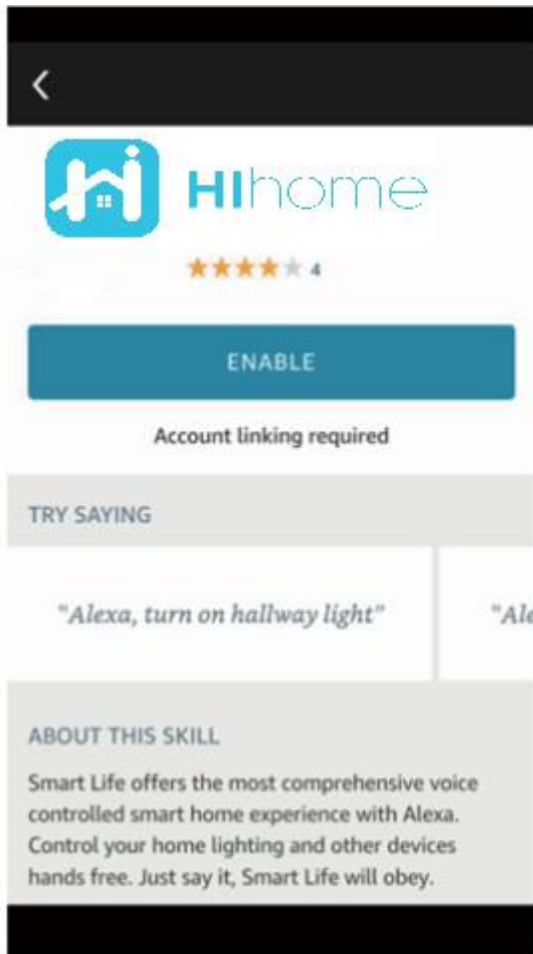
<

HIhome

4

ENABLE

Account linking required

TRY SAYING

"Alexa, turn on hallway light"

"Ale

ABOUT THIS SKILL

Smart Life offers the most comprehensive voice controlled smart home experience with Alexa. Control your home lighting and other devices hands free. Just say it, Smart Life will obey.